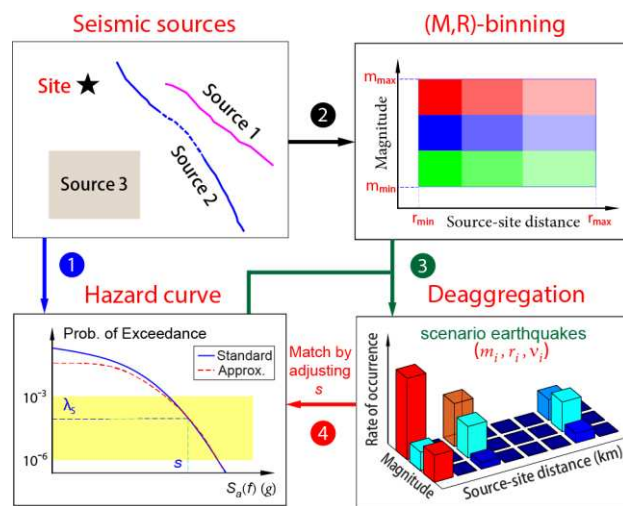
Seismic sources

Site ★

Source 1

Source 2

Source 3

(M,R)-binning

2

$m_{max}$

Magnitude

$m_{min}$

$r_{min}$ Source-site distance $r_{max}$

1

3

Hazard curve

Deaggregation

Prob. of Exceedance

Standard

Approx.

$10^{-3}$

$\lambda_s$

$10^{-6}$

$s$

$S_a(f)$ $(g)$

Match by adjusting $s$

4

scenario earthquakes

$(m_i, r_i, \nu_i)$

Rate of occurrence

Magnitude

Source-site distance (km)